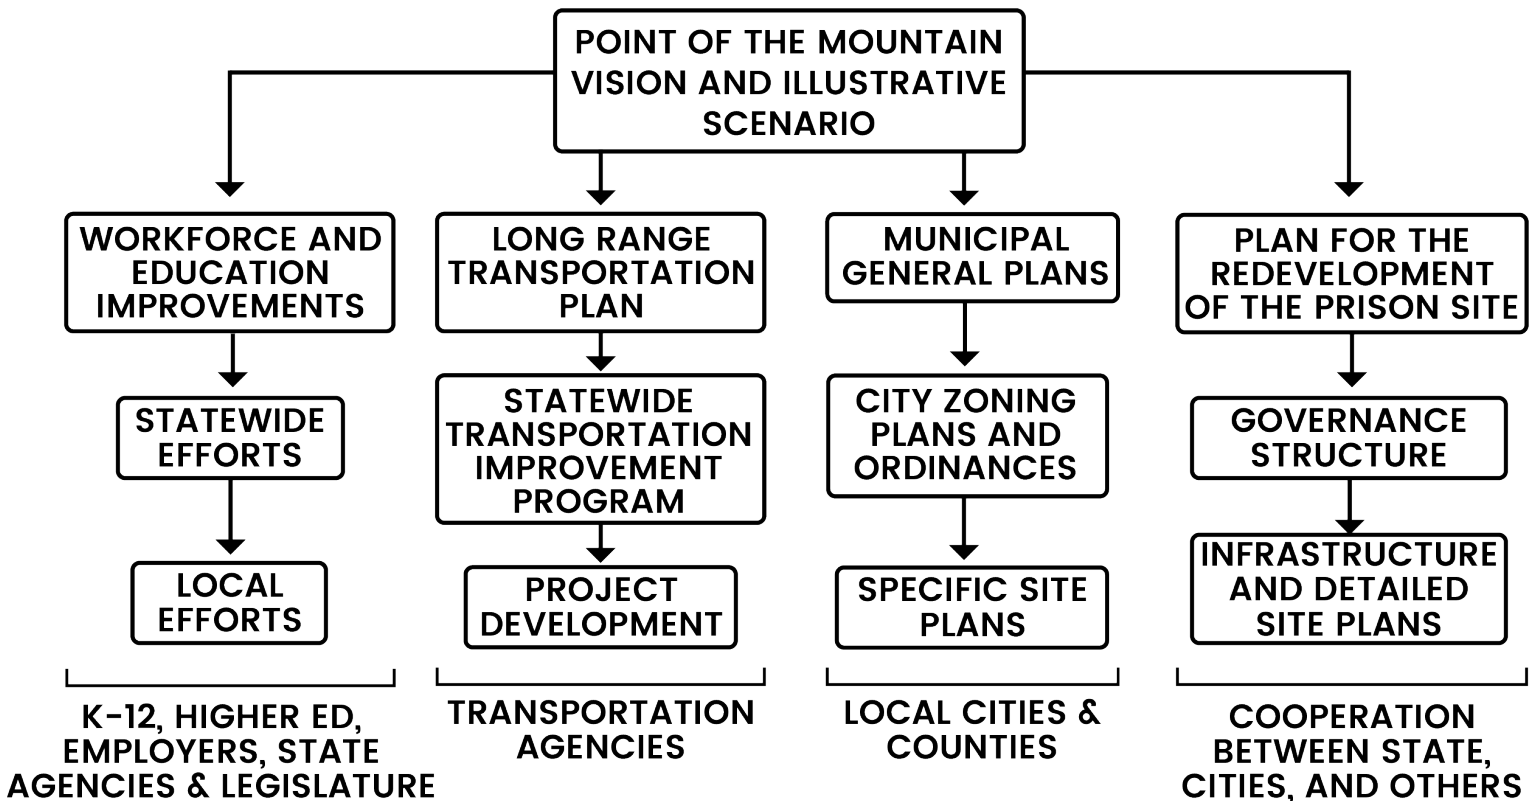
POINT OF THE MOUNTAIN VISION AND ILLUSTRATIVE SCENARIO

WORKFORCE AND EDUCATION IMPROVEMENTS

STATEWIDE EFFORTS

LOCAL EFFORTS

K-12, HIGHER ED, EMPLOYERS, STATE AGENCIES & LEGISLATURE

LONG RANGE TRANSPORTATION PLAN

STATEWIDE TRANSPORTATION IMPROVEMENT PROGRAM

PROJECT DEVELOPMENT

TRANSPORTATION AGENCIES

MUNICIPAL GENERAL PLANS

CITY ZONING PLANS AND ORDINANCES

SPECIFIC SITE PLANS

LOCAL CITIES & COUNTIES

PLAN FOR THE REDEVELOPMENT OF THE PRISON SITE

GOVERNANCE STRUCTURE

INFRASTRUCTURE AND DETAILED SITE PLANS

COOPERATION BETWEEN STATE, CITIES, AND OTHERS